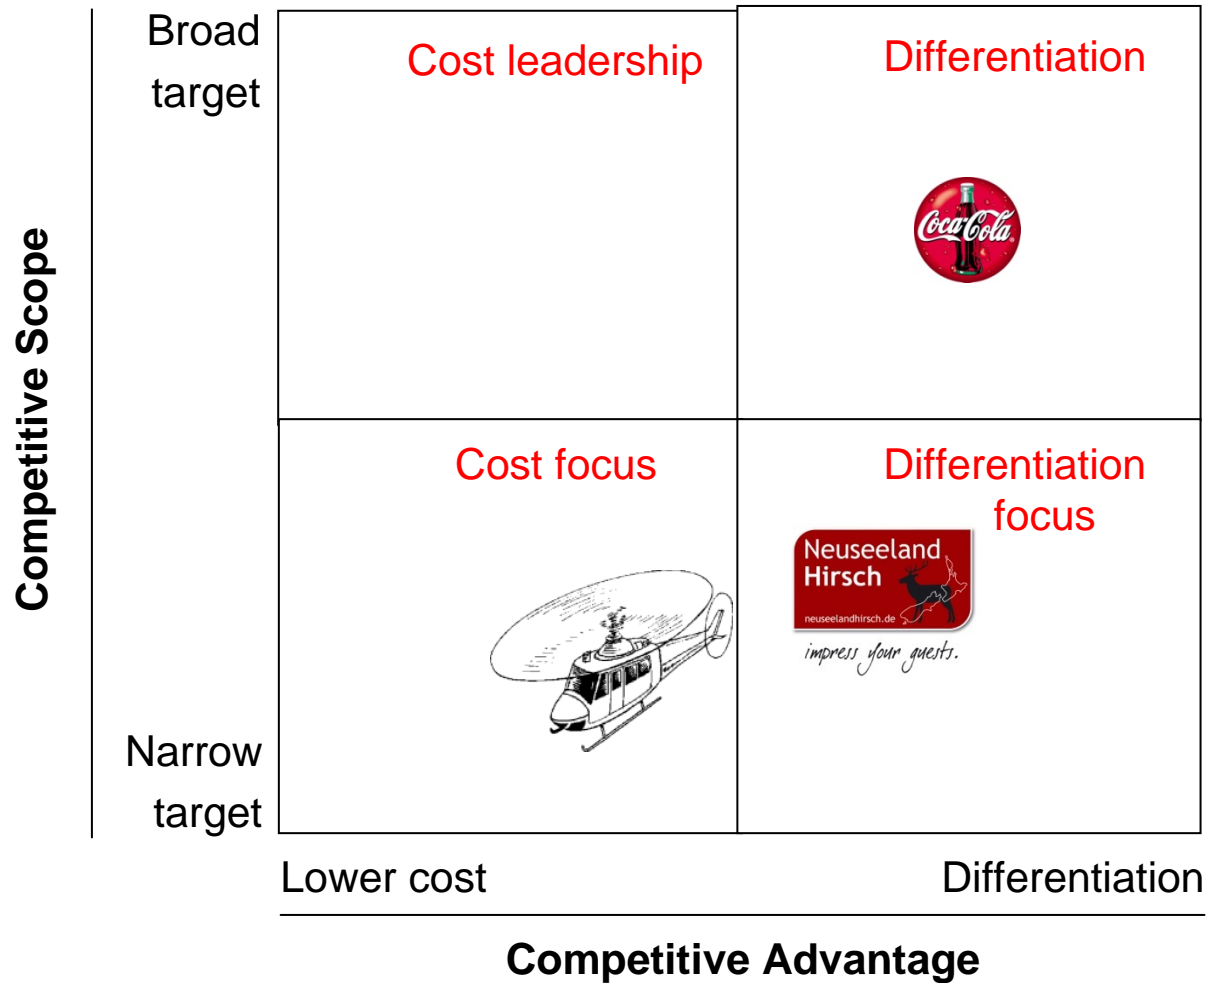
Competitive Scope

Broad target

Cost leadership

Differentiation

Coca-Cola

Cost focus

Differentiation focus

Neuseeland Hirsch

neuseelandhirsch.de

impress your guests.

Narrow target

Lower cost

Differentiation

Competitive Advantage